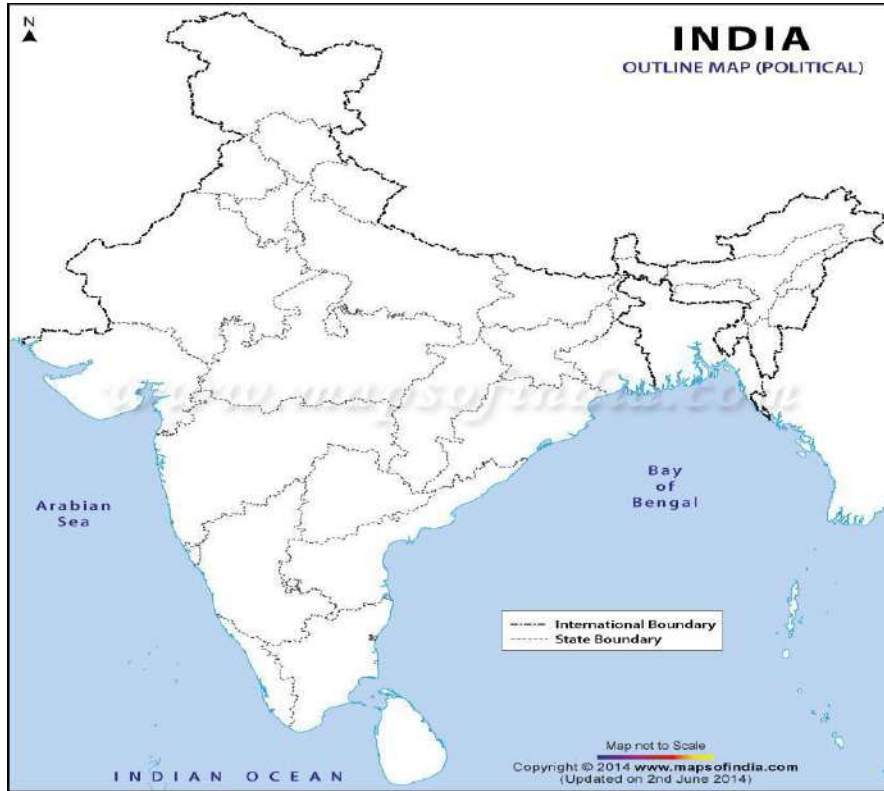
N

INDIA
OUTLINE MAP (POLITICAL)

www.mapsofindia.com

Bay of Bengal

Arabian Sea

International Boundary
State Boundary

Map not to Scale
Copyright © 2014 www.mapsofindia.com
(Updated on 2nd June 2014)

INDIAN OCEAN